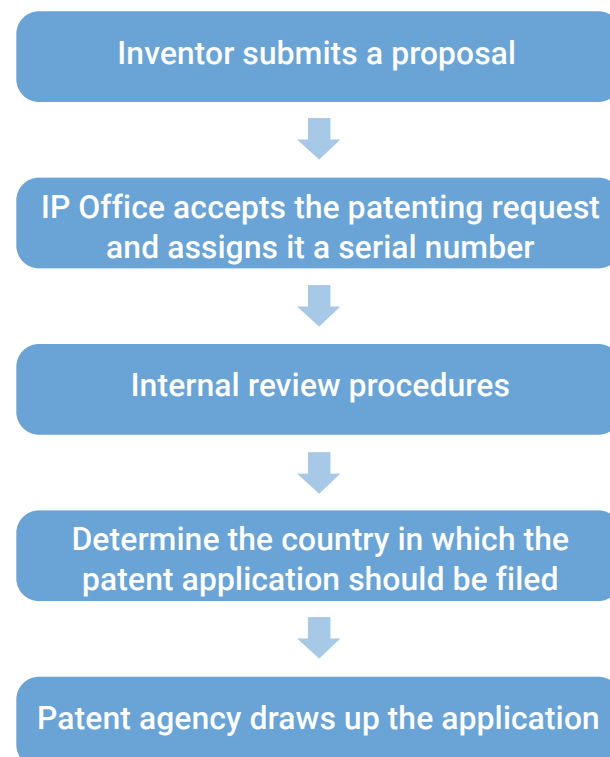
Inventor submits a proposal

IP Office accepts the patenting request and assigns it a serial number

Internal review procedures

Determine the country in which the patent application should be filed

Patent agency draws up the application